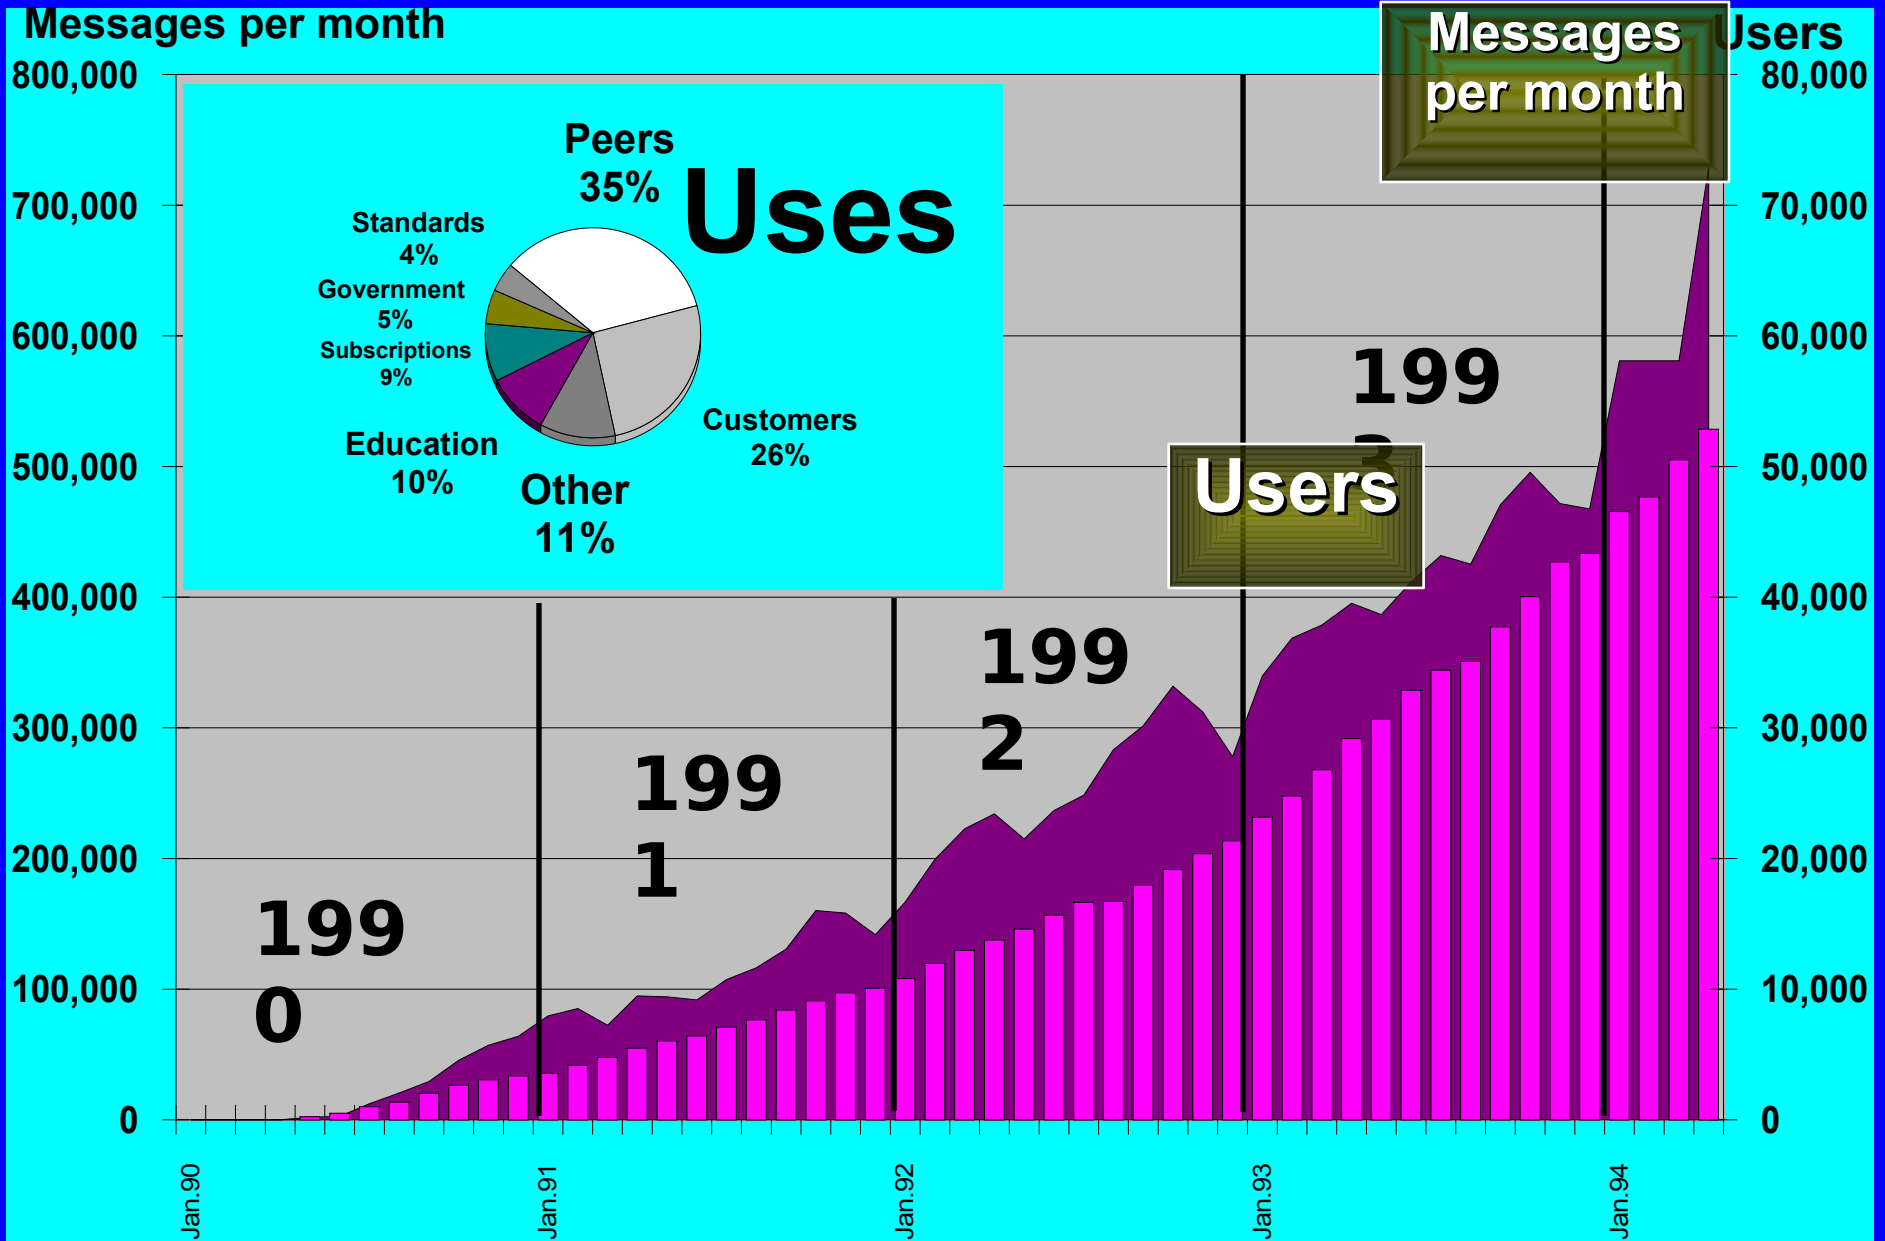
Messages per month

Users

Messages per month

800,000
700,000
600,000
500,000
400,000
300,000
200,000
100,000
0

80,000
70,000
60,000
50,000
40,000
30,000
20,000
10,000
0

Uses

Peers 35%

Standards 4%

Government 5%

Subscriptions 9%

Education 10%

Other 11%

Customers 26%

1990

1991

1992

1993

Users

Jan.90
Jan.91
Jan.92
Jan.93
Jan.94